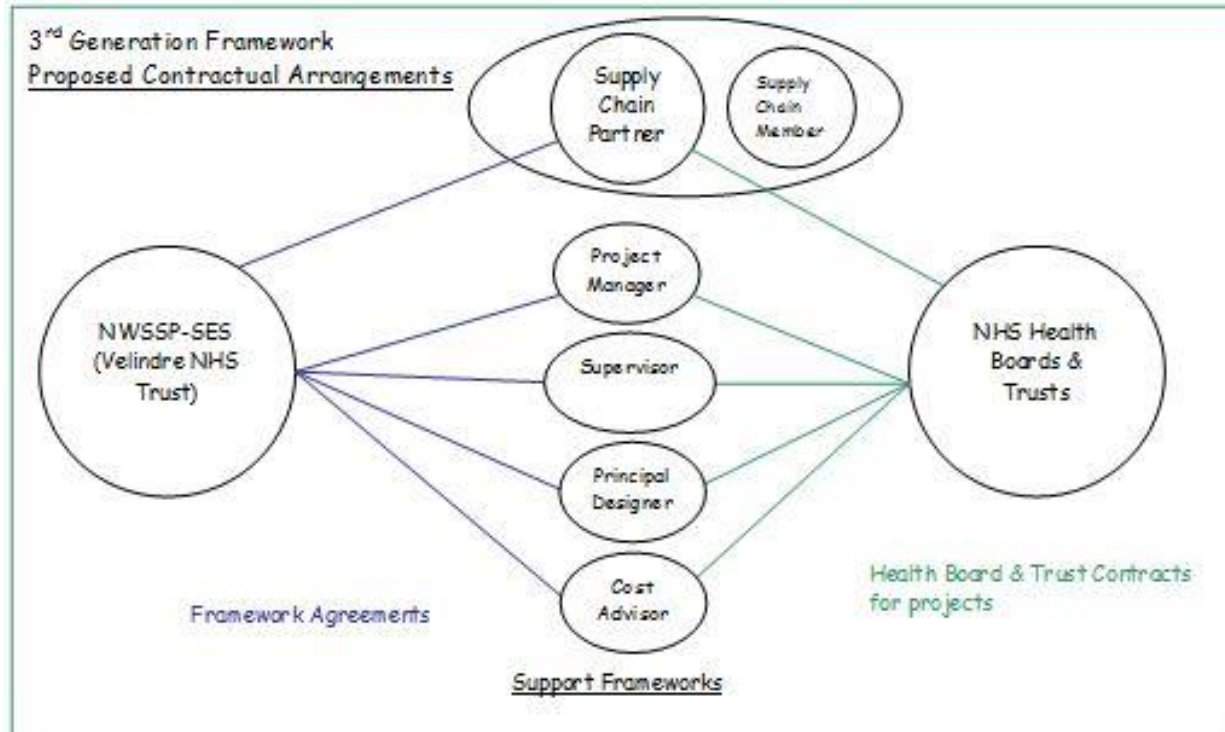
3$^{rd}$ Generation Framework
Proposed Contractual Arrangements

Supply Chain Partner

Supply Chain Member

NWSSP-SES (Velindre NHS Trust)

Project Manager

Supervisor

Principal Designer

Cost Advisor

NHS Health Boards & Trusts

Health Board & Trust Contracts for projects

Framework Agreements

Support Frameworks